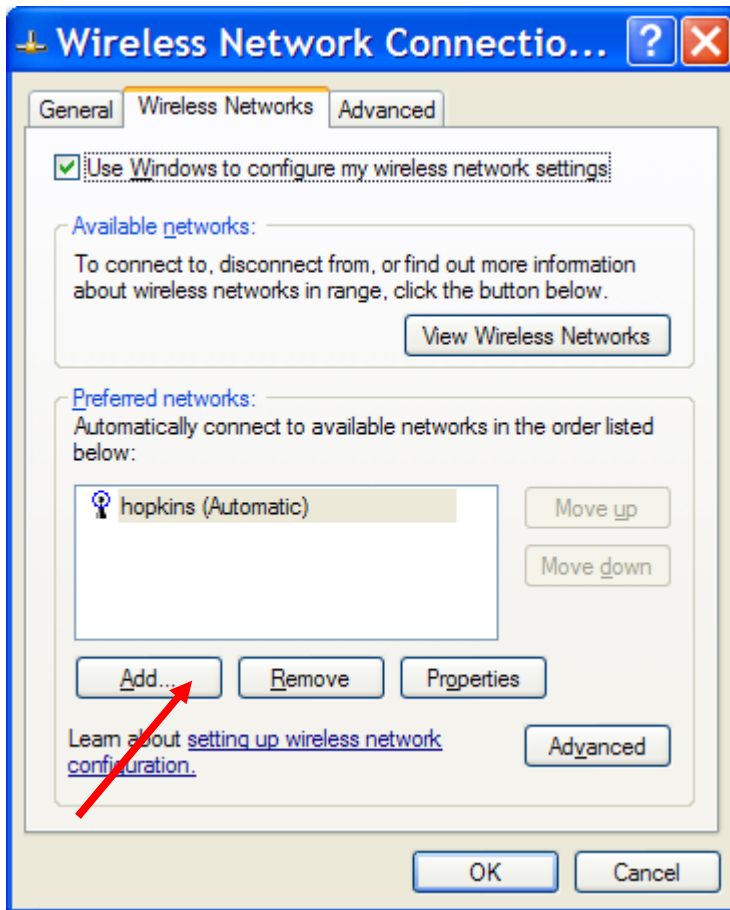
Wireless Network Connectio...

General | Wireless Networks | Advanced

Use Windows to configure my wireless network settings

Available networks:

To connect to, disconnect from, or find out more information about wireless networks in range, click the button below.

View Wireless Networks

Preferred networks:

Automatically connect to available networks in the order listed below:

hopkins (Automatic)

Move up

Move down

Add...

Remove

Properties

Learn about setting up wireless network configuration.

Advanced

OK

Cancel